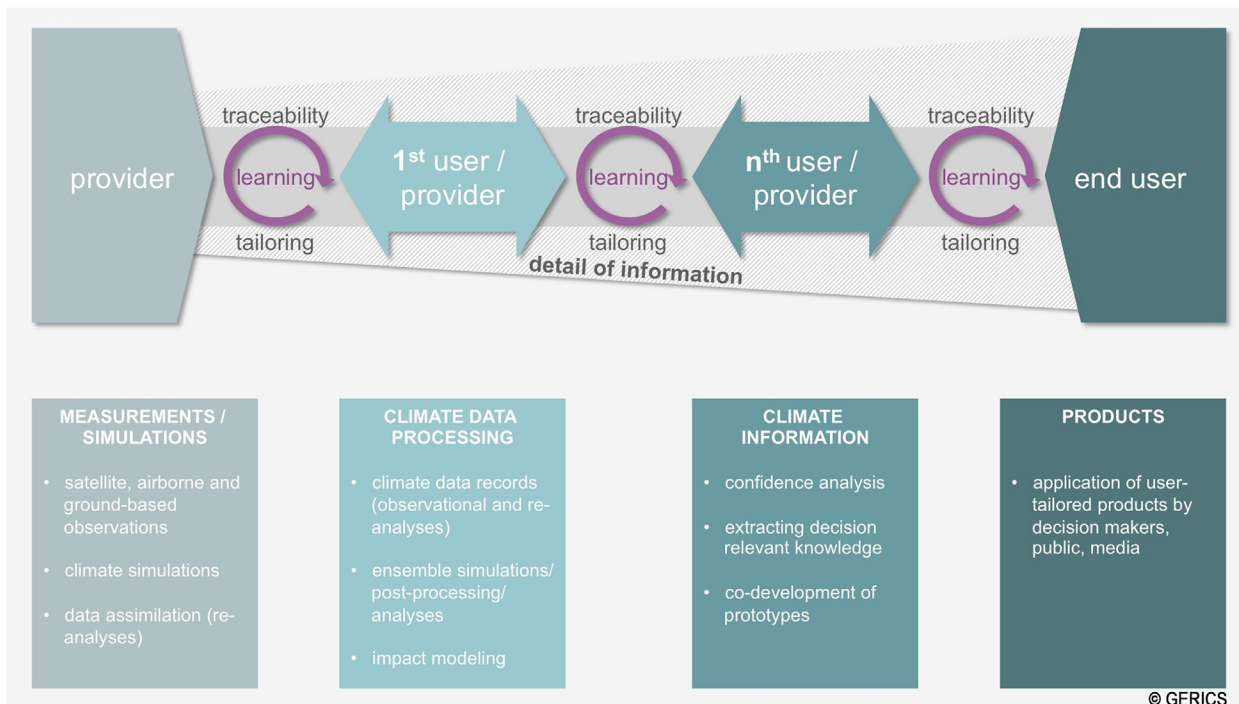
provider

traceability

learning

tailoring

$1^{st}$ user / provider

traceability

learning

tailoring

detail of information

$n^{th}$ user / provider

traceability

learning

tailoring

end user

MEASUREMENTS / SIMULATIONS

- satellite, airborne and ground-based observations
- climate simulations
- data assimilation (re-analyses)

CLIMATE DATA PROCESSING

- climate data records (observational and re-analyses)
- ensemble simulations/ post-processing/ analyses
- impact modeling

CLIMATE INFORMATION

- confidence analysis
- extracting decision relevant knowledge
- co-development of prototypes

PRODUCTS

- application of user-tailored products by decision makers, public, media

© GERICS